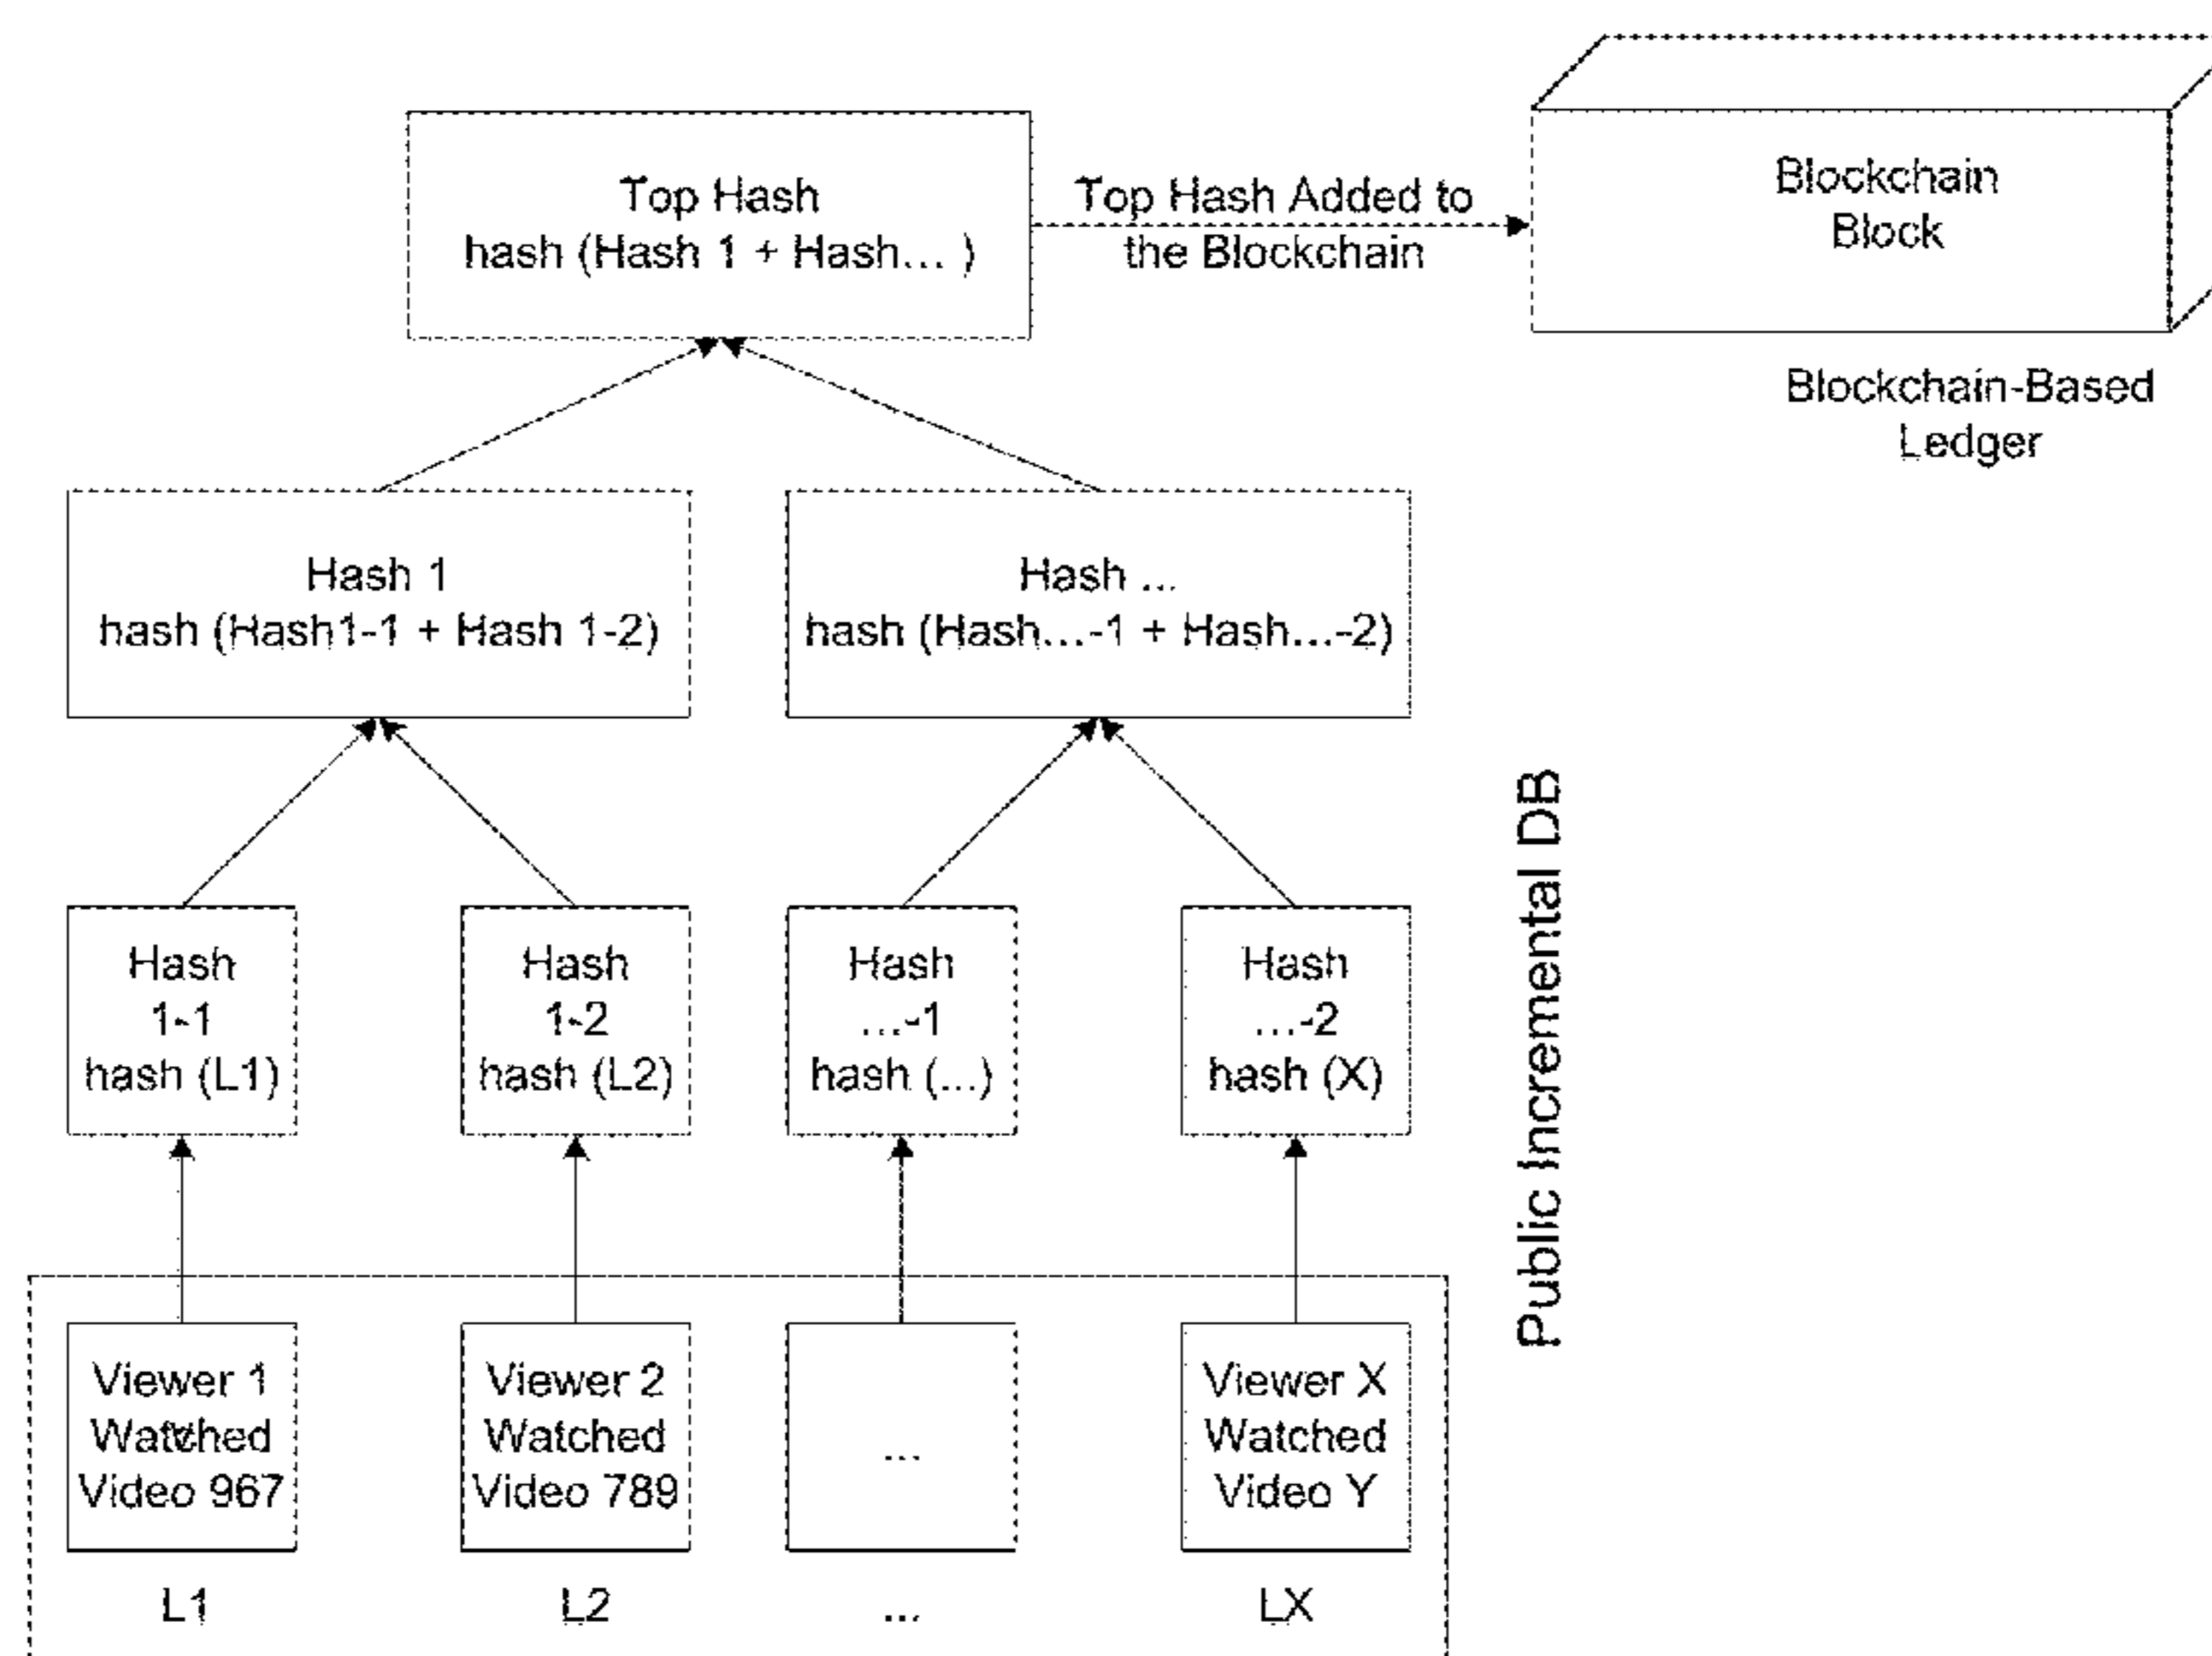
Top Hash
hash (Hash 1 + Hash… )

Top Hash Added to the Blockchain

Blockchain Block

Blockchain-Based Ledger

Hash 1
hash (Hash1-1 + Hash 1-2)

Hash ...
hash (Hash…-1 + Hash…-2)

Public Incremental DB

Hash 1-1 hash (L1)

Hash 1-2 hash (L2)

Hash …-1 hash (…)

Hash …-2 hash (X)

Viewer 1 Watched Video 967

Viewer 2 Watched Video 789

...

Viewer X Watched Video Y

L1

L2

...

LX